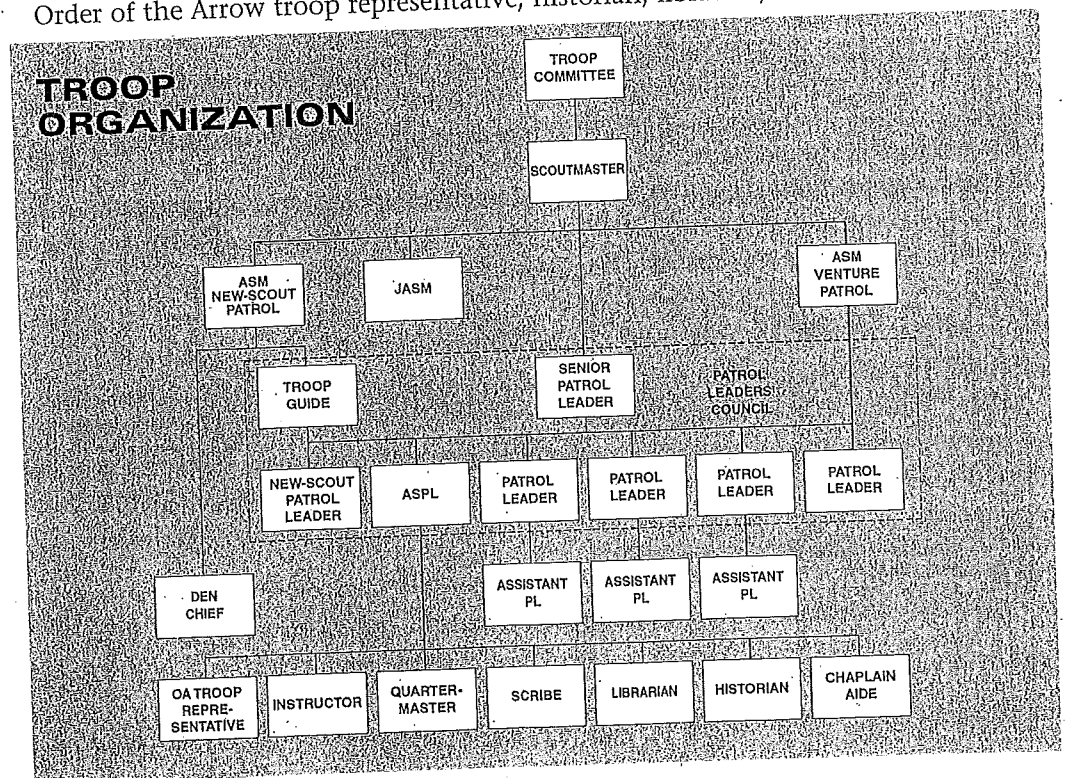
Order of the Arrow troop representative, historian, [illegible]

TROOP ORGANIZATION

TROOP COMMITTEE

SCOUTMASTER

ASM NEW-SCOUT PATROL

JASM

ASM VENTURE PATROL

TROOP GUIDE

SENIOR PATROL LEADER

PATROL LEADERS' COUNCIL

NEW-SCOUT PATROL LEADER

ASPL

PATROL LEADER

PATROL LEADER

PATROL LEADER

PATROL LEADER

DEN CHIEF

ASSISTANT PL

ASSISTANT PL

ASSISTANT PL

OA TROOP REPRESENTATIVE

INSTRUCTOR

QUARTERMASTER

SCRIBE

LIBRARIAN

HISTORIAN

CHAPLAIN AIDE